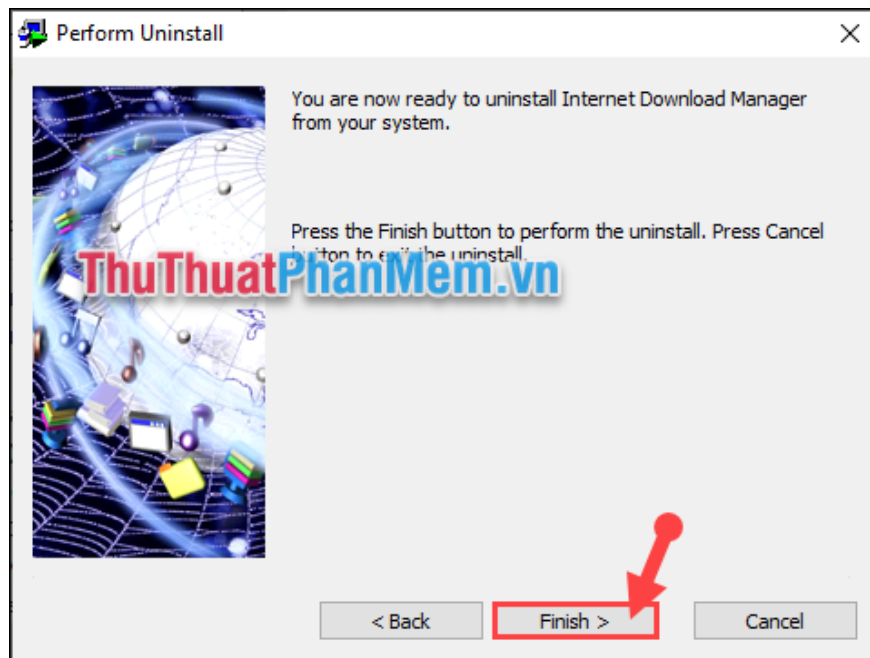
Perform Uninstall

You are now ready to uninstall Internet Download Manager from your system.

Press the Finish button to perform the uninstall. Press Cancel button to exit the uninstall.

ThuThuatPhanMem.vn

< Back

Finish >

Cancel